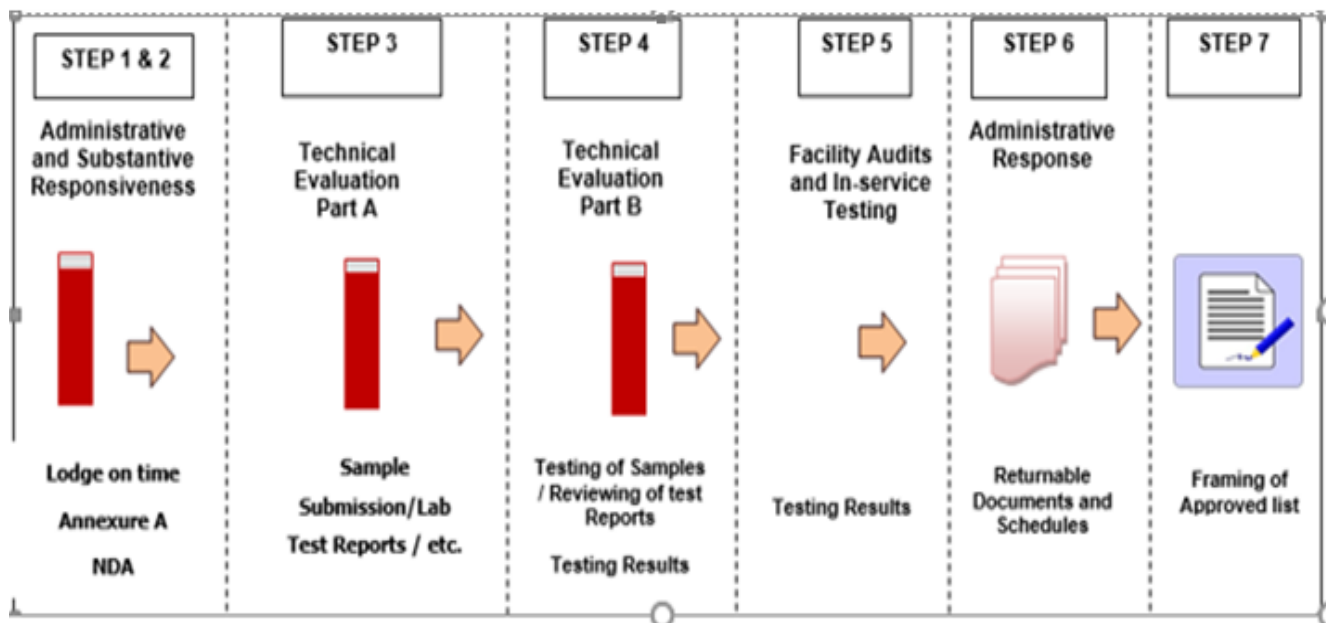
STEP 1 & 2

Administrative and Substantive Responsiveness

Lodge on time

Annexure A

NDA

STEP 3

Technical Evaluation Part A

Sample Submission/Lab Test Reports / etc.

STEP 4

Technical Evaluation Part B

Testing of Samples / Reviewing of test Reports

Testing Results

STEP 5

Facility Audits and In-service Testing

Testing Results

STEP 6

Administrative Response

Returnable Documents and Schedules

STEP 7

Framing of Approved list